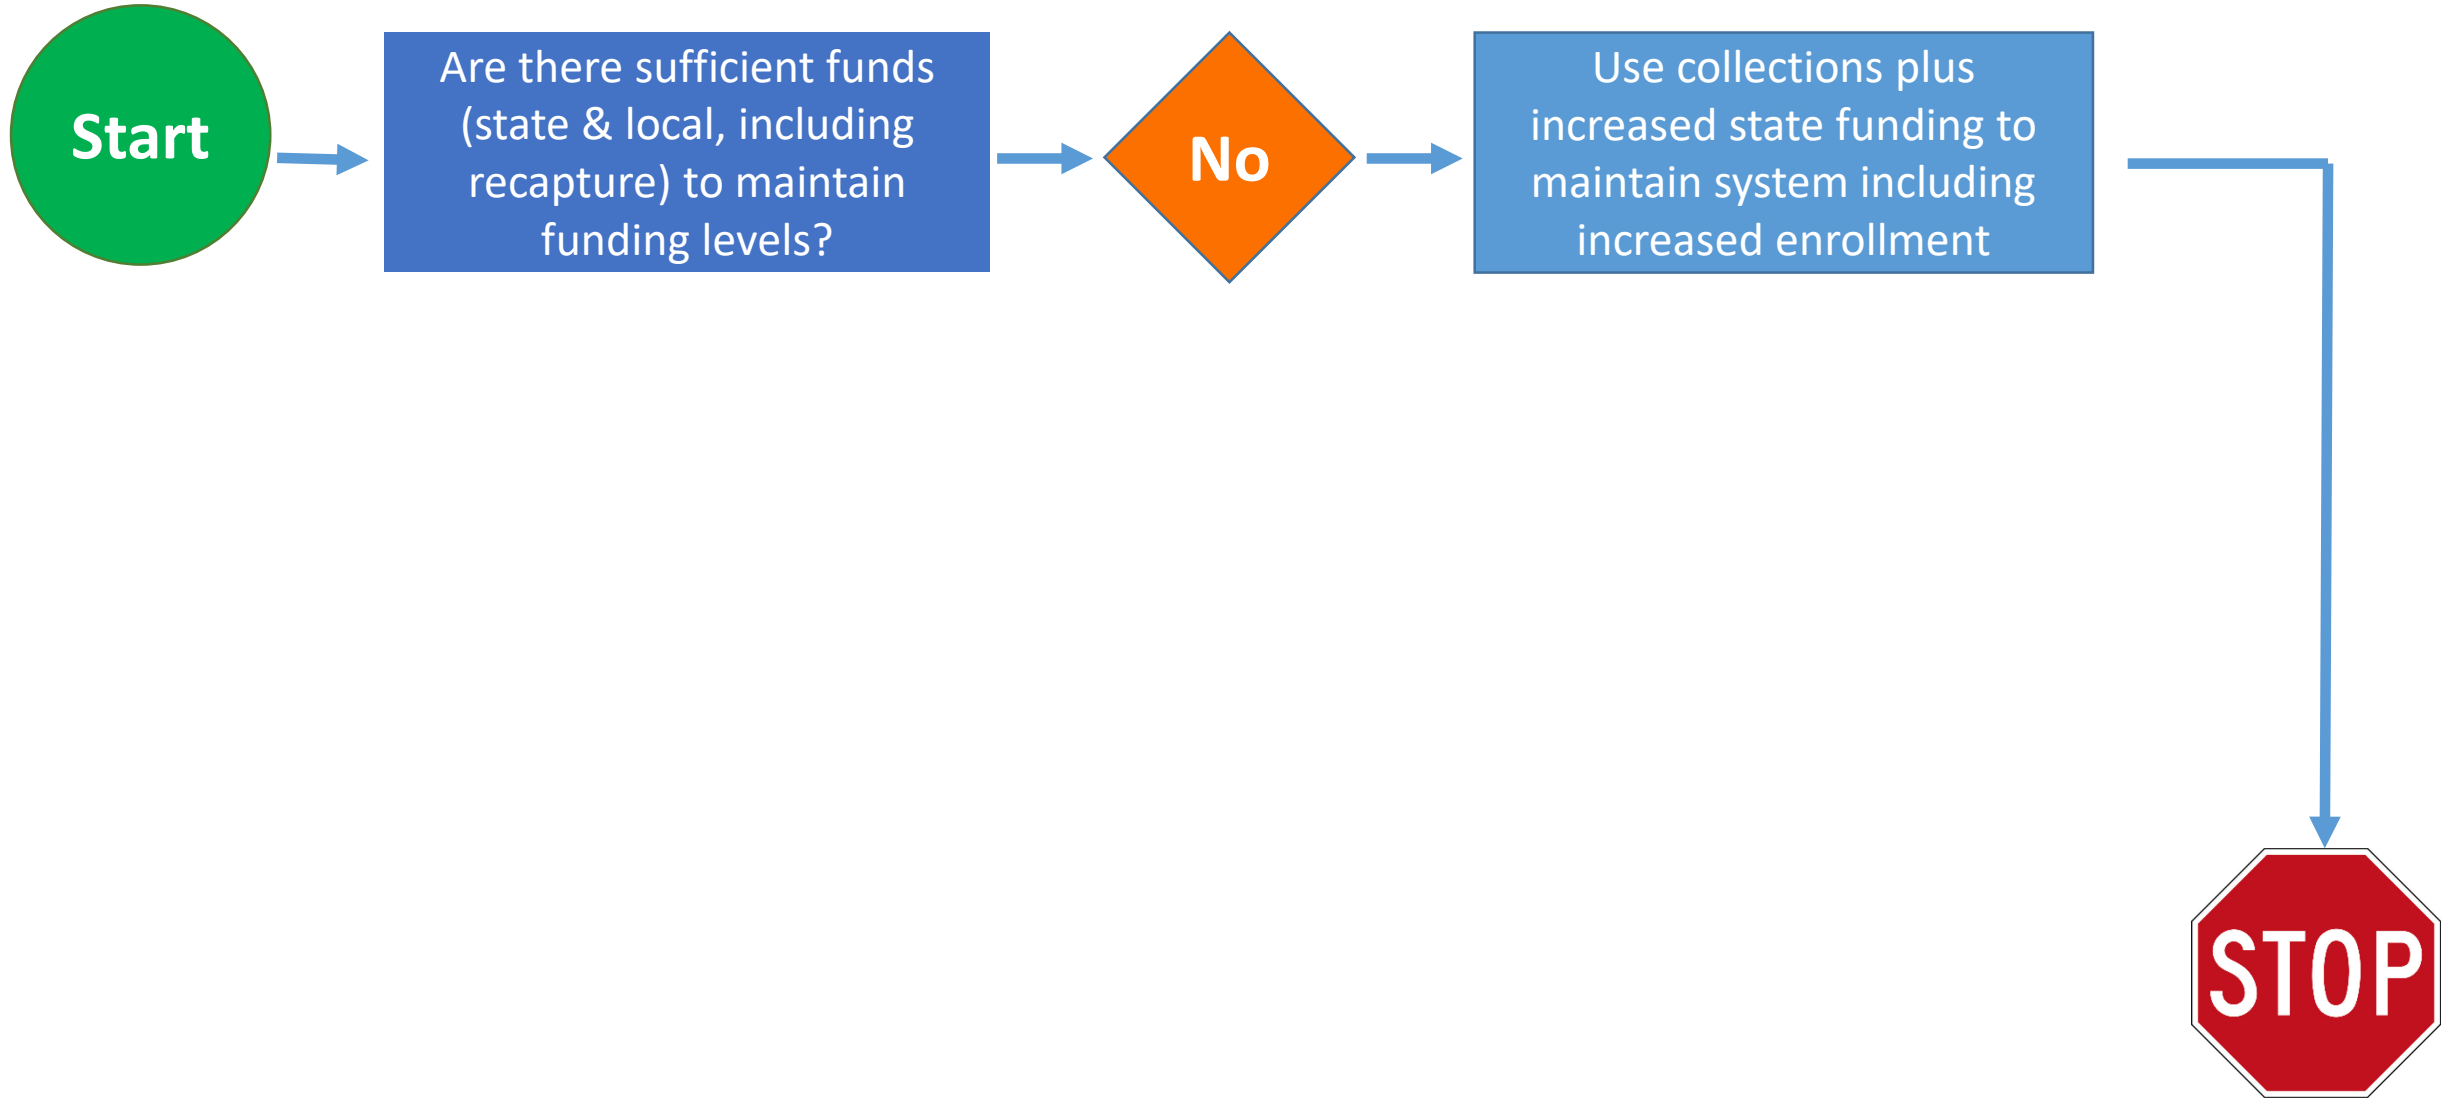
Start

Are there sufficient funds (state & local, including recapture) to maintain funding levels?

No

Use collections plus increased state funding to maintain system including increased enrollment

STOP